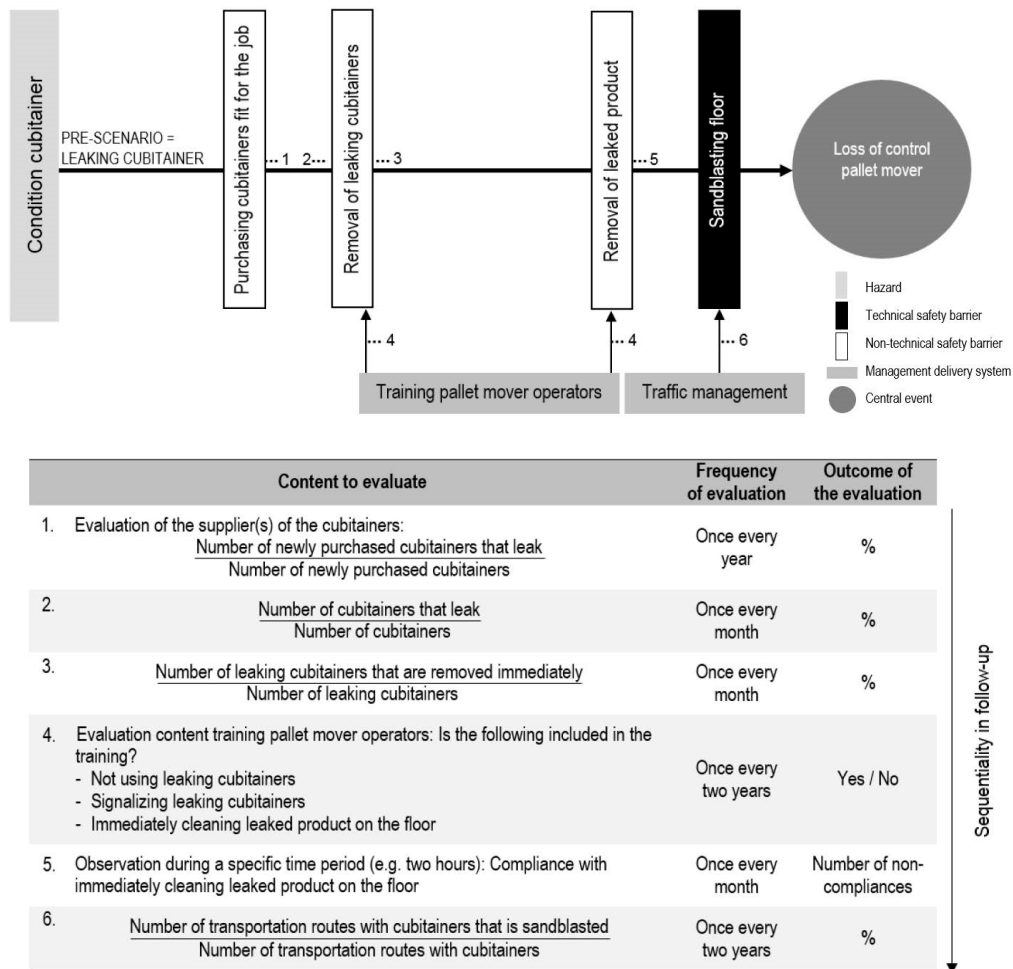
Condition cubitainer

PRE-SCENARIO = LEAKING CUBITAINER

Purchasing cubitainers fit for the job

... 1 2 ...

Removal of leaking cubitainers

... 3

Removal of leaked product

... 5

Sandblasting floor

Loss of control pallet mover

... 4

... 4

... 6

Training pallet mover operators

Traffic management

Hazard
Technical safety barrier
Non-technical safety barrier
Management delivery system
Central event

| Content to evaluate | Frequency of evaluation | Outcome of the evaluation |
|---|---|---|
| 1. Evaluation of the supplier(s) of the cubitainers: $\frac{\text{Number of newly purchased cubitainers that leak}}{\text{Number of newly purchased cubitainers}}$ | Once every year | % |
| 2. $\frac{\text{Number of cubitainers that leak}}{\text{Number of cubitainers}}$ | Once every month | % |
| 3. $\frac{\text{Number of leaking cubitainers that are removed immediately}}{\text{Number of leaking cubitainers}}$ | Once every month | % |
| 4. Evaluation content training pallet mover operators: Is the following included in the training? - Not using leaking cubitainers - Signalizing leaking cubitainers - Immediately cleaning leaked product on the floor | Once every two years | Yes / No |
| 5. Observation during a specific time period (e.g. two hours): Compliance with immediately cleaning leaked product on the floor | Once every month | Number of non-compliances |
| 6. $\frac{\text{Number of transportation routes with cubitainers that is sandblasted}}{\text{Number of transportation routes with cubitainers}}$ | Once every two years | % |

Sequentiality in follow-up